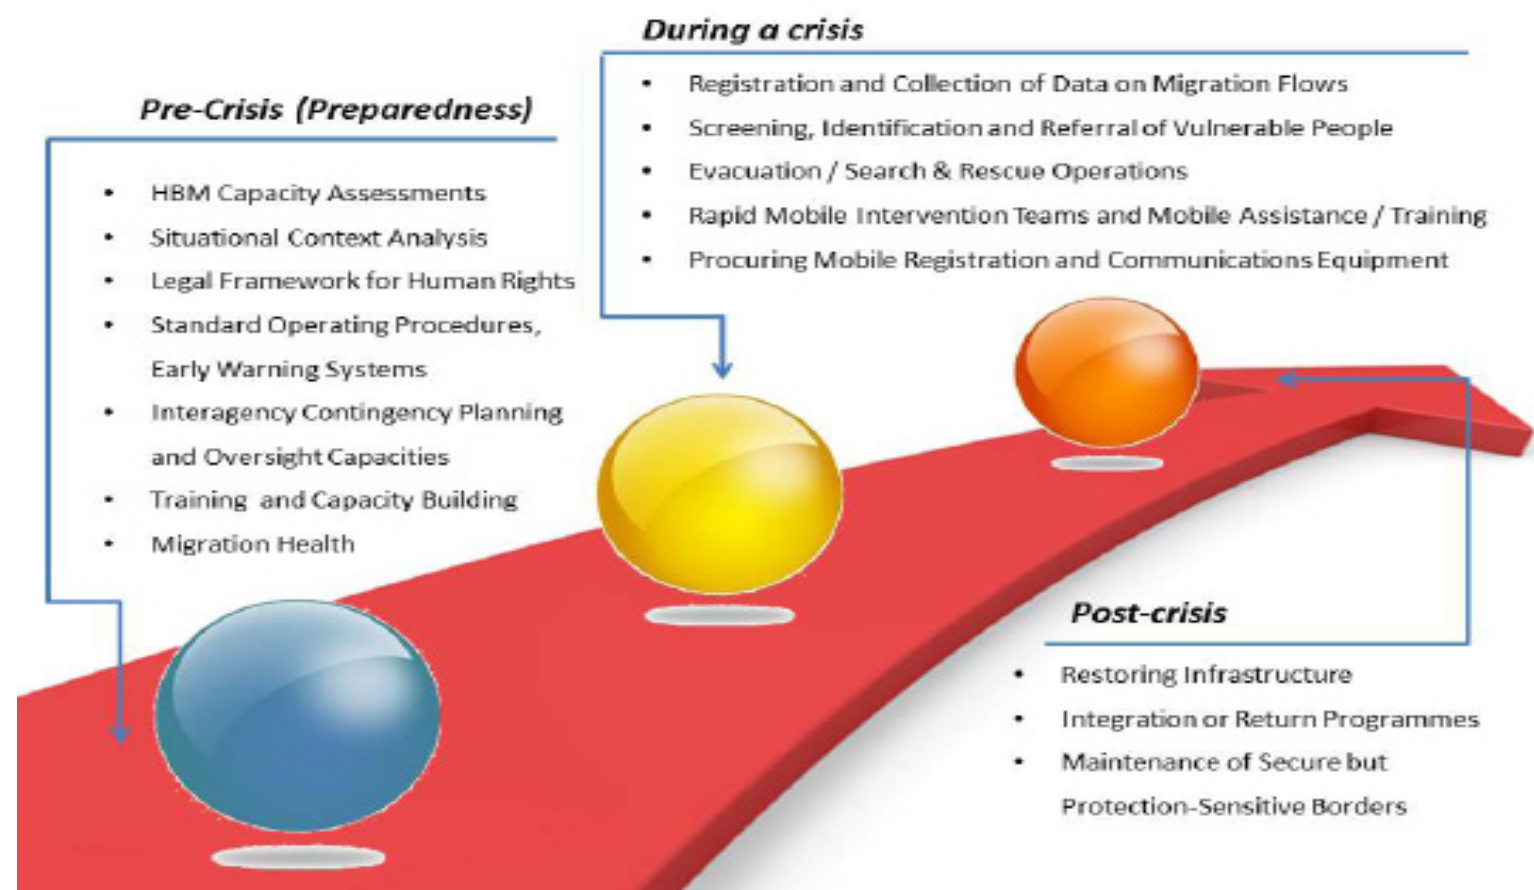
During a crisis

- Registration and Collection of Data on Migration Flows
- Screening, Identification and Referral of Vulnerable People
- Evacuation / Search & Rescue Operations
- Rapid Mobile Intervention Teams and Mobile Assistance / Training
- Procuring Mobile Registration and Communications Equipment

Pre-Crisis (Preparedness)

- HBM Capacity Assessments
- Situational Context Analysis
- Legal Framework for Human Rights
- Standard Operating Procedures, Early Warning Systems
- Interagency Contingency Planning and Oversight Capacities
- Training and Capacity Building
- Migration Health

Post-crisis

- Restoring Infrastructure
- Integration or Return Programmes
- Maintenance of Secure but Protection-Sensitive Borders